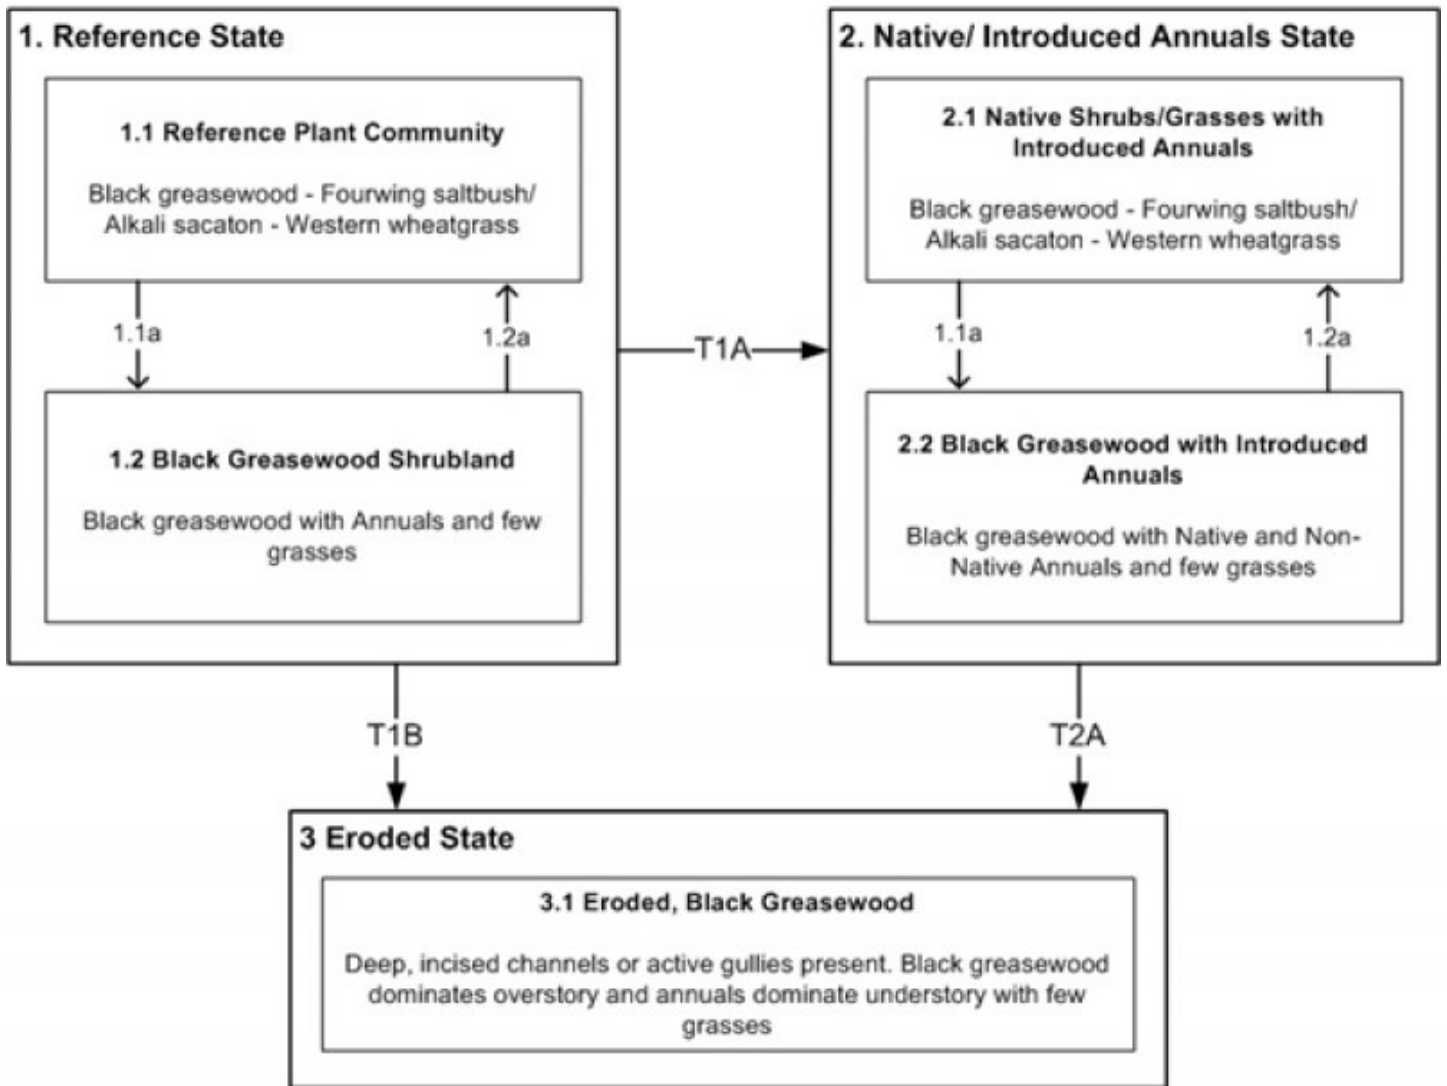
1. Reference State

1.1 Reference Plant Community

Black greasewood - Fourwing saltbush/ Alkali sacaton - Western wheatgrass

1.1a

1.2a

1.2 Black Greasewood Shrubland

Black greasewood with Annuals and few grasses

T1A

2. Native/ Introduced Annuals State

2.1 Native Shrubs/Grasses with Introduced Annuals

Black greasewood - Fourwing saltbush/ Alkali sacaton - Western wheatgrass

1.1a

1.2a

2.2 Black Greasewood with Introduced Annuals

Black greasewood with Native and Non-Native Annuals and few grasses

T1B

T2A

3 Eroded State

3.1 Eroded, Black Greasewood

Deep, incised channels or active gullies present. Black greasewood dominates overstory and annuals dominate understory with few grasses